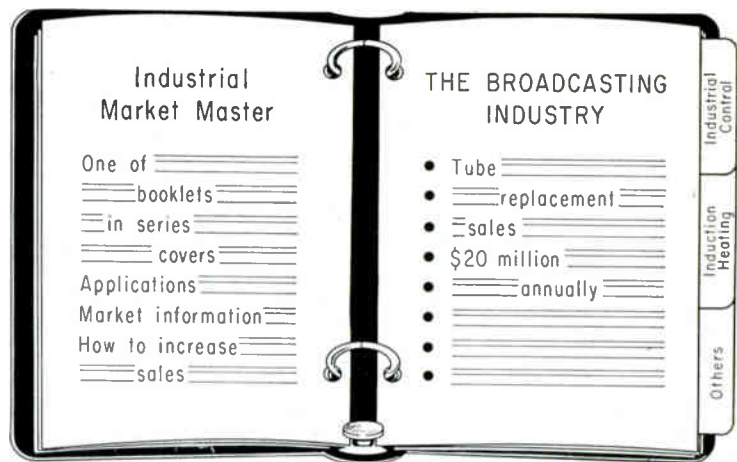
Industrial Market Master

One of

booklets

in series

covers

Applications

Market information

How to increase

sales

THE BROADCASTING INDUSTRY

- Tube
- replacement
- sales
- $20 million
- annually
-
-
-

Industrial Control

Induction Heating

Others